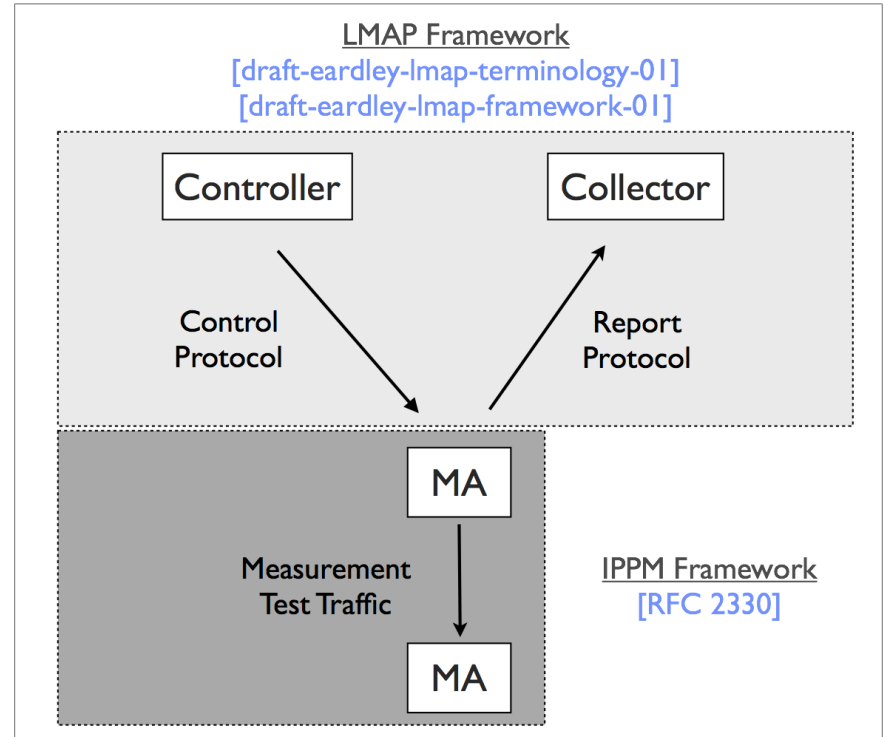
LMAP Framework
[draft-eardley-lmap-terminology-01]
[draft-eardley-lmap-framework-01]

Controller

Collector

Control Protocol

Report Protocol

MA

Measurement Test Traffic

MA

IPPM Framework
[RFC 2330]